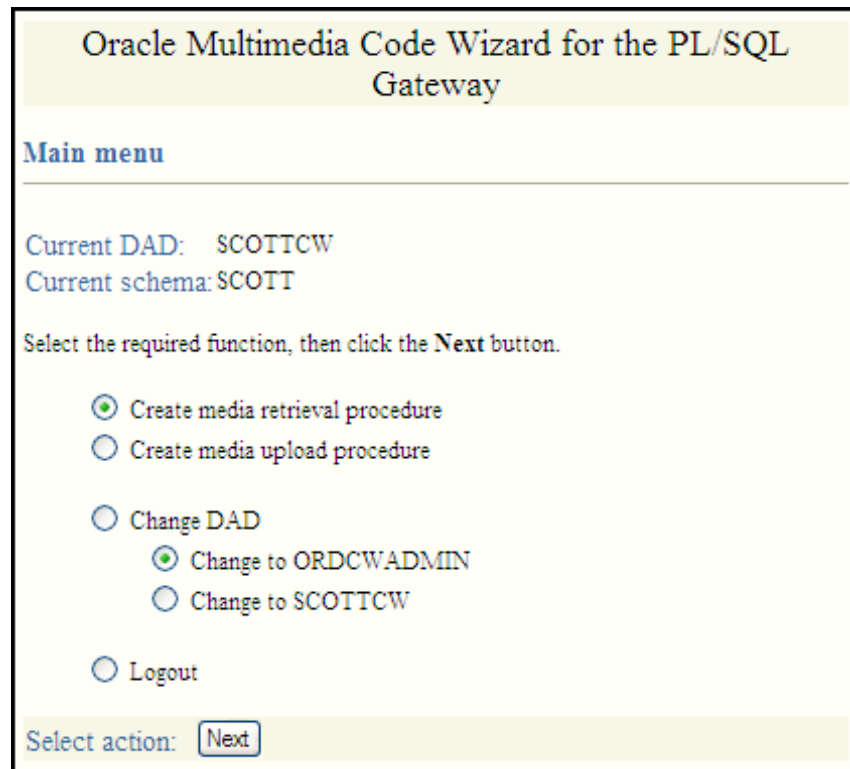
Oracle Multimedia Code Wizard for the PL/SQL Gateway

Main menu

Current DAD: SCOTTCW
Current schema: SCOTT

Select the required function, then click the **Next** button.

Create media retrieval procedure
Create media upload procedure

Change DAD
Change to ORDCWADMIN
Change to SCOTTCW

Logout

Select action: Next